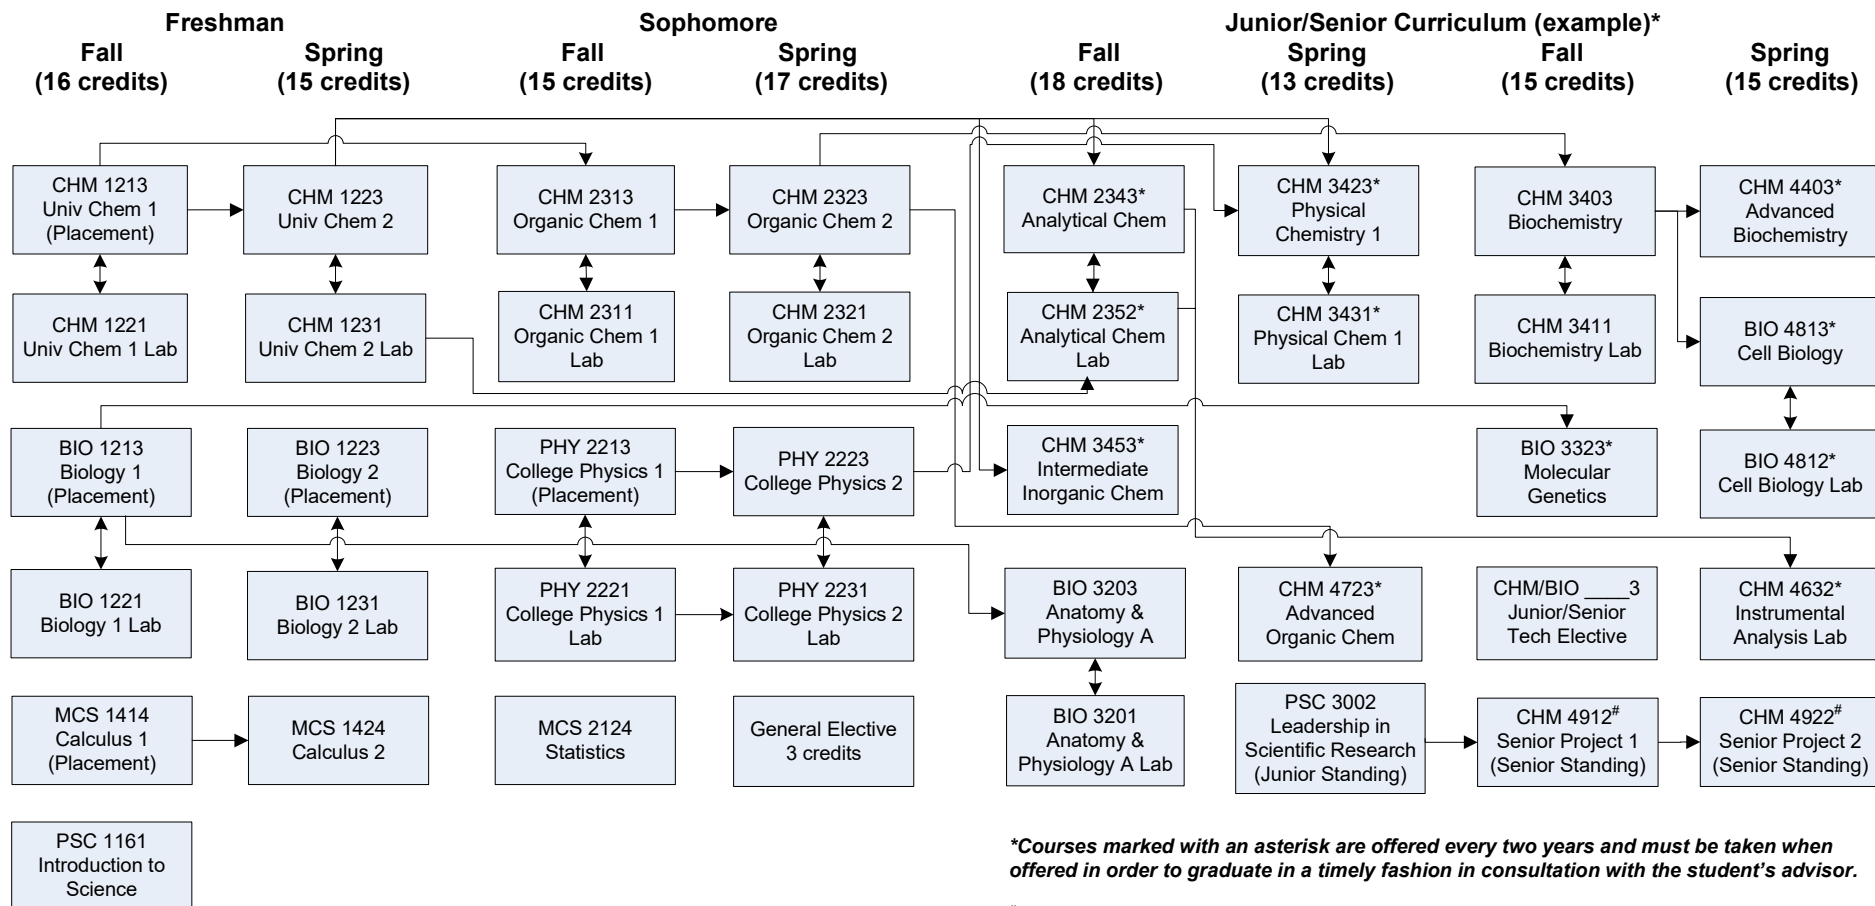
Freshman

Fall
(16 credits)

Spring
(15 credits)

Sophomore

Fall
(15 credits)

Spring
(17 credits)

Junior/Senior Curriculum (example)*

Fall
(18 credits)

Spring
(13 credits)

Fall
(15 credits)

Spring
(15 credits)

CHM 1213
Univ Chem 1
(Placement)

CHM 1223
Univ Chem 2

CHM 2313
Organic Chem 1

CHM 2323
Organic Chem 2

CHM 2343*
Analytical Chem

CHM 3423*
Physical
Chemistry 1

CHM 3403
Biochemistry

CHM 4403*
Advanced
Biochemistry

CHM 1221
Univ Chem 1 Lab

CHM 1231
Univ Chem 2 Lab

CHM 2311
Organic Chem 1
Lab

CHM 2321
Organic Chem 2
Lab

CHM 2352*
Analytical Chem
Lab

CHM 3431*
Physical Chem 1
Lab

CHM 3411
Biochemistry Lab

BIO 4813*
Cell Biology

BIO 1213
Biology 1
(Placement)

BIO 1223
Biology 2
(Placement)

PHY 2213
College Physics 1
(Placement)

PHY 2223
College Physics 2

CHM 3453*
Intermediate
Inorganic Chem

BIO 3323*
Molecular
Genetics

BIO 4812*
Cell Biology Lab

BIO 1221
Biology 1 Lab

BIO 1231
Biology 2 Lab

PHY 2221
College Physics 1
Lab

PHY 2231
College Physics 2
Lab

BIO 3203
Anatomy &
Physiology A

CHM 4723*
Advanced
Organic Chem

CHM/BIO ____3
Junior/Senior
Tech Elective

CHM 4632*
Instrumental
Analysis Lab

MCS 1414
Calculus 1
(Placement)

MCS 1424
Calculus 2

MCS 2124
Statistics

General Elective
3 credits

BIO 3201
Anatomy &
Physiology A Lab

PSC 3002
Leadership in
Scientific Research
(Junior Standing)

CHM 4912$^{\#}$
Senior Project 1
(Senior Standing)

CHM 4922$^{\#}$
Senior Project 2
(Senior Standing)

PSC 1161
Introduction to
Science

*Courses marked with an asterisk are offered every two years and must be taken when offered in order to graduate in a timely fashion in consultation with the student's advisor.